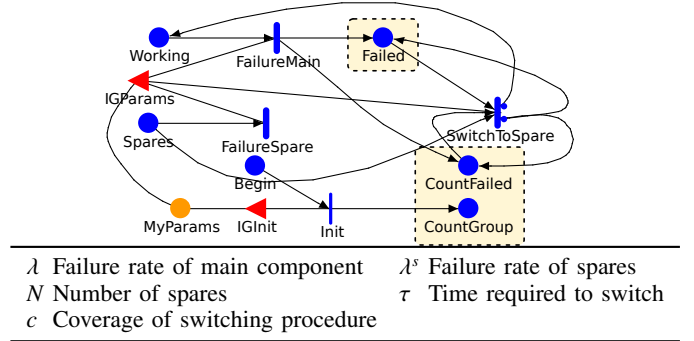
Working
FailureMain
Failed
IGParams
Spares
FailureSpare
SwitchToSpare
Begin
CountFailed
MyParams
IGInit
Init
CountGroup

$\lambda$ Failure rate of main component
$N$ Number of spares
$c$ Coverage of switching procedure
$\lambda^s$ Failure rate of spares
$\tau$ Time required to switch